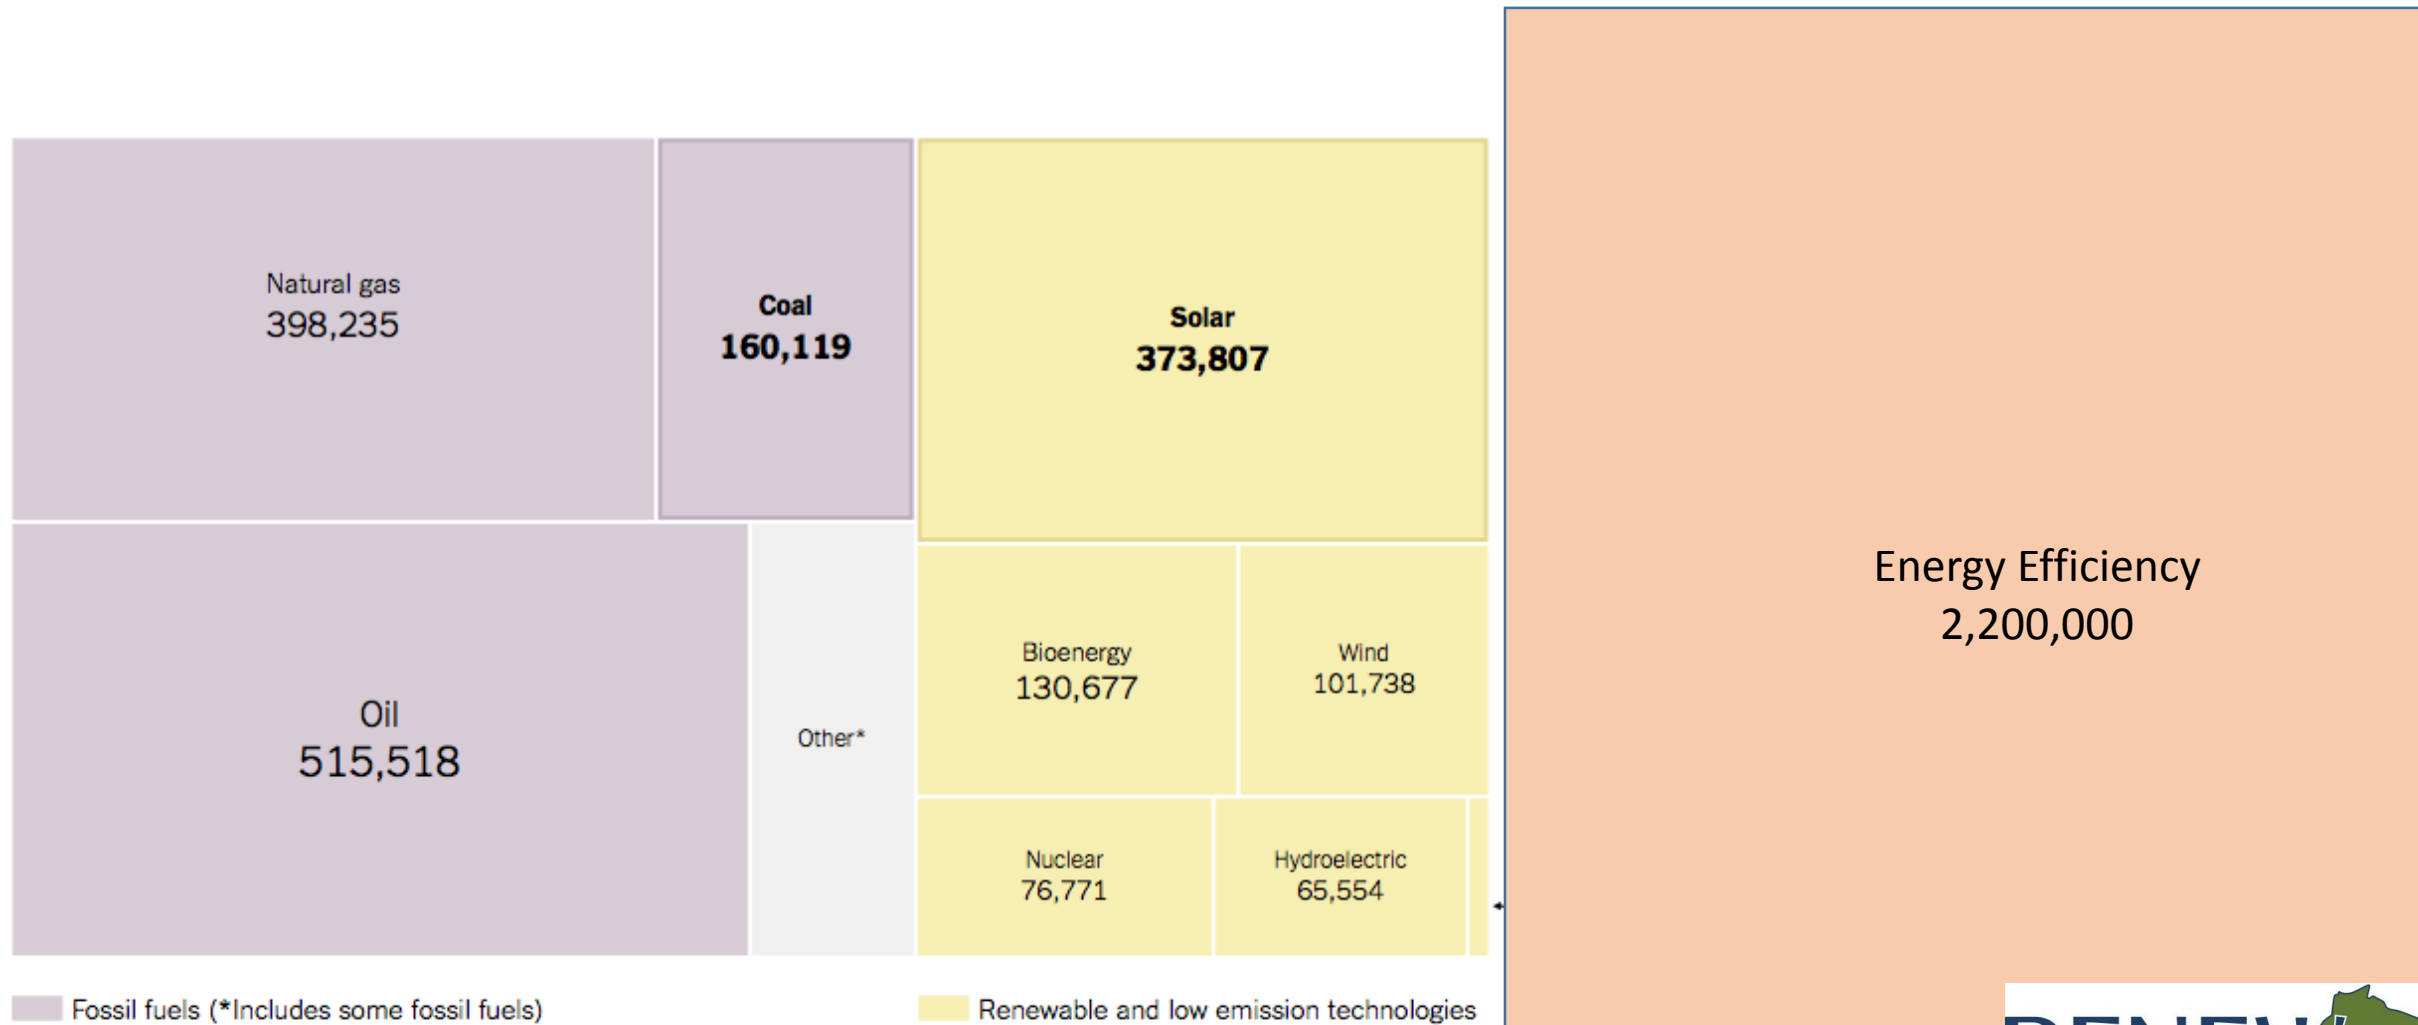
Natural gas
398,235

Coal
160,119

Solar
373,807

Energy Efficiency
2,200,000

Bioenergy
130,677

Wind
101,738

Oil
515,518

Other*

Nuclear
76,771

Hydroelectric
65,554

Fossil fuels (*Includes some fossil fuels)

Renewable and low emission technologies

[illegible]